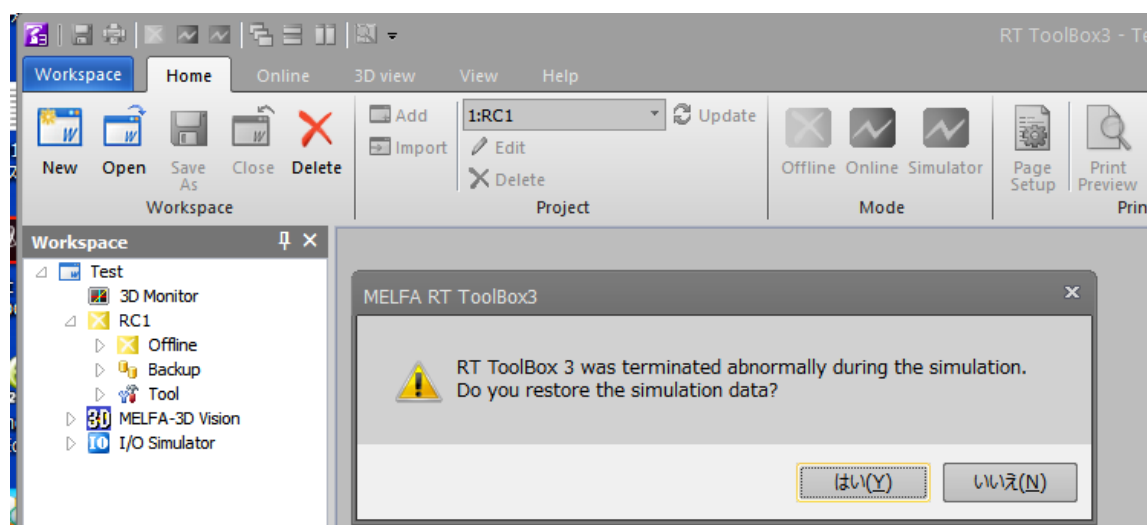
RT ToolBox3 - Te

Workspace Home Online 3D view View Help

New Open Save As Close Delete
Workspace

Add
Import
1:RC1
Update
Edit
Delete
Project

Offline Online Simulator
Mode

Page Setup Print Preview
Prin

Workspace

Test
3D Monitor
RC1
Offline
Backup
Tool
MELFA-3D Vision
I/O Simulator

MELFA RT ToolBox3

RT ToolBox 3 was terminated abnormally during the simulation.
Do you restore the simulation data?

はい(Y) いいえ(N)